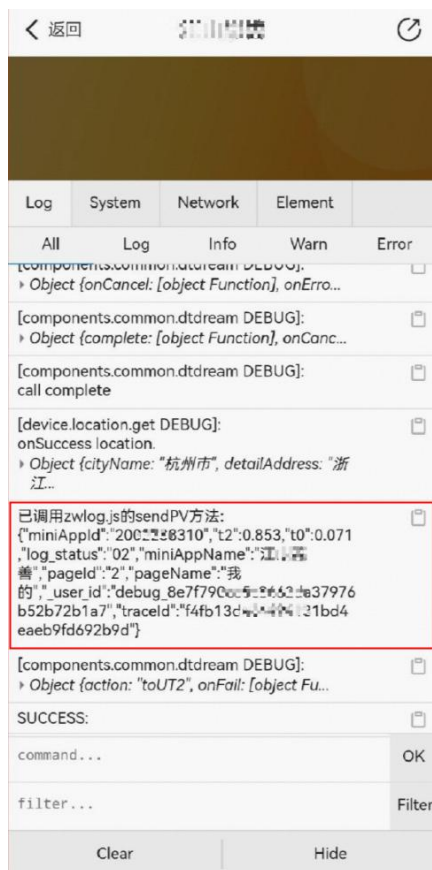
< 返回 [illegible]

Log System Network Element

All Log Info Warn Error

[components.common.dtdream DEBUG]:
▸ Object {onCancel: [object Function], onErro...

[components.common.dtdream DEBUG]:
▸ Object {complete: [object Function], onCanc...

[components.common.dtdream DEBUG]:
call complete

[device.location.get DEBUG]:
onSuccess location.
▸ Object {cityName: "杭州市", detailAddress: "浙江...

已调用zwlog.js的sendPV方法:
{"miniAppId":"200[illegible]8310","t2":0.853,"t0":0.071,"log_status":"02","miniAppName":"江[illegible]善","pageId":"2","pageName":"我的","_user_id":"debug_8e7f790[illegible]e37976b52b72b1a7","traceId":"f4fb13d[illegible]21bd4eaeb9fd692b9d"}

[components.common.dtdream DEBUG]:
▸ Object {action: "toUT2", onFail: [object Fu...

SUCCESS:

command... OK

filter... Filter

Clear Hide